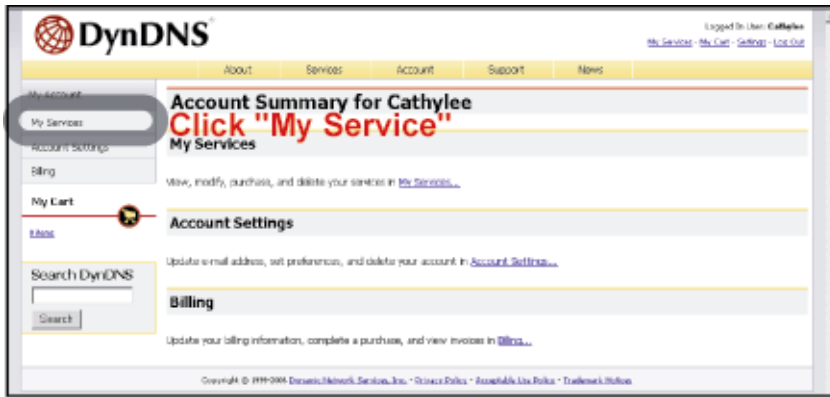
DynDNS

Logged In User: Cathylee
My Services - My Cart - Settings - Log Out

About Services Account Support News

My Account
My Services
Account Settings
Billing
My Cart
0 items

Search DynDNS
Search

Account Summary for Cathylee

Click "My Service"

My Services

View, modify, purchase, and delete your services in My Services...

Account Settings

Update e-mail address, set preferences, and delete your account in Account Settings...

Billing

Update your billing information, complete a purchase, and view invoices in Billing...

Copyright © 1998-2006 Dynamic Network Services, Inc. - Privacy Policy - Acceptable Use Policy - Trademark Notices